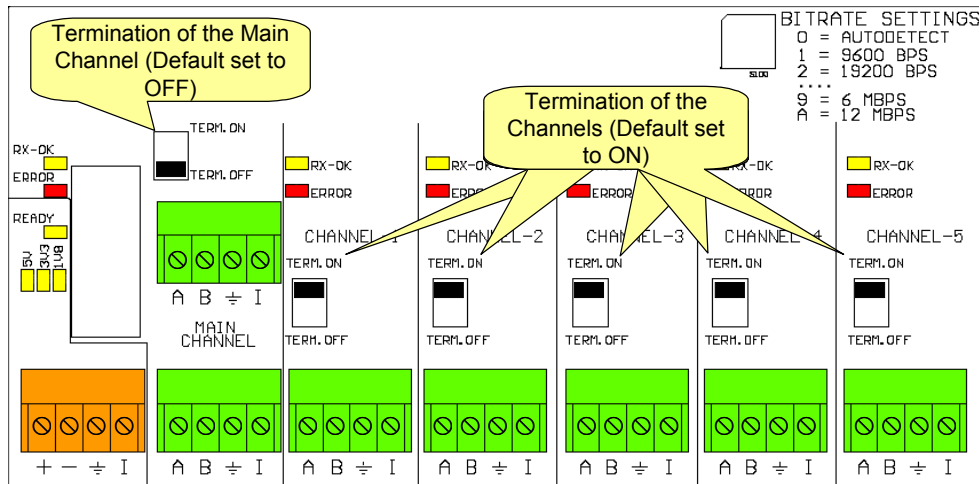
Termination of the Main Channel (Default set to OFF)

BITRATE SETTINGS
0 = AUTODETECT
1 = 9600 BPS
2 = 19200 BPS
....
9 = 6 MBPS
A = 12 MBPS

S100

Termination of the Channels (Default set to ON)

RX-OK
ERROR
READY
5V 3V3 1V8

TERM.ON
TERM.OFF

A B ⏚ I
MAIN CHANNEL

RX-OK
ERROR
CHANNEL-1
TERM.ON
TERM.OFF

RX-OK
ERROR
CHANNEL-2
TERM.ON
TERM.OFF

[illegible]
CHANNEL-3
TERM.ON
TERM.OFF

RX-OK
ERROR
CHANNEL-4
TERM.ON
TERM.OFF

RX-OK
ERROR
CHANNEL-5
TERM.ON
TERM.OFF

+ − ⏚ I
A B ⏚ I
A B ⏚ I
A B ⏚ I
A B ⏚ I
A B ⏚ I
A B ⏚ I